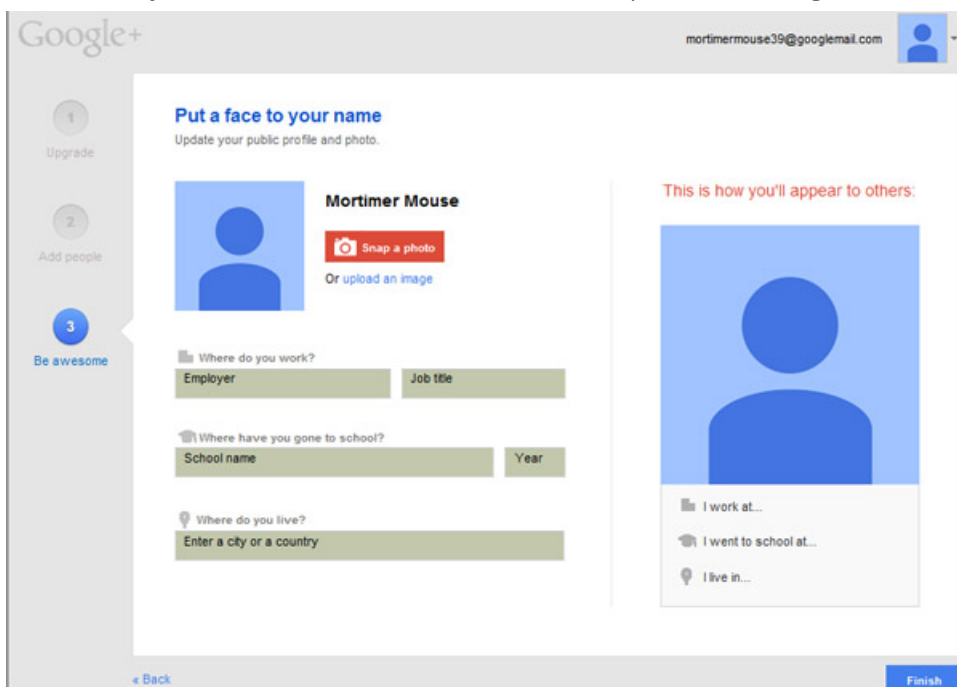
Google+

mortimermouse39@googlemail.com

1
Upgrade

2
Add people

3
Be awesome

Put a face to your name
Update your public profile and photo.

Mortimer Mouse

Snap a photo

Or upload an image

Where do you work?

Employer

Job title

Where have you gone to school?

School name

Year

Where do you live?

Enter a city or a country

This is how you'll appear to others:

I work at...

I went to school at...

I live in...

« Back

Finish